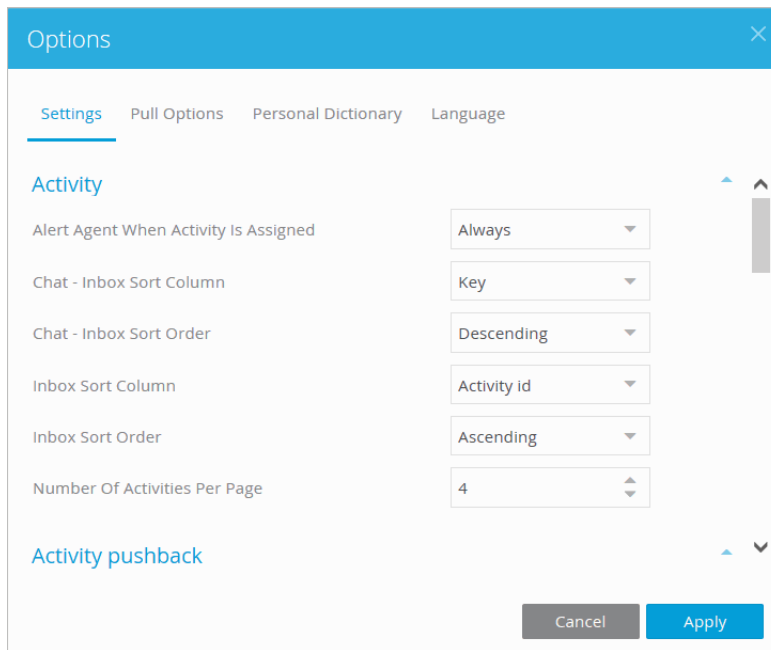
Options

Settings Pull Options Personal Dictionary Language

Activity

Alert Agent When Activity Is Assigned | Always

Chat - Inbox Sort Column | Key

Chat - Inbox Sort Order | Descending

Inbox Sort Column | Activity id

Inbox Sort Order | Ascending

Number Of Activities Per Page | 4

Activity pushback

Cancel Apply